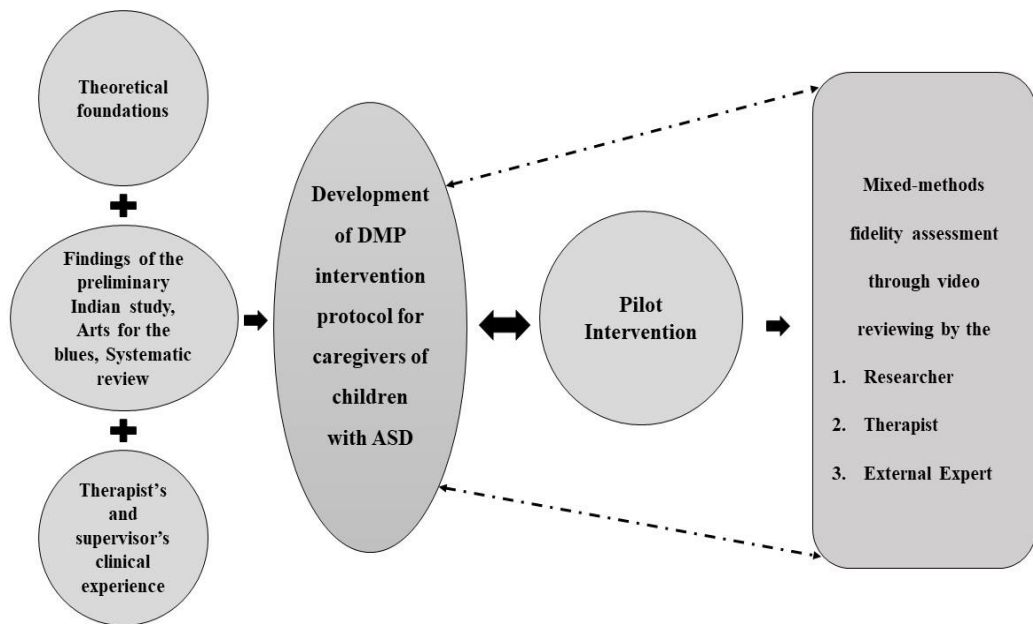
Theoretical foundations

Findings of the preliminary Indian study, Arts for the blues, Systematic review

Therapist's and supervisor's clinical experience

Development of DMP intervention protocol for caregivers of children with ASD

Pilot Intervention

Mixed-methods fidelity assessment through video reviewing by the

1. Researcher
2. Therapist
3. External Expert